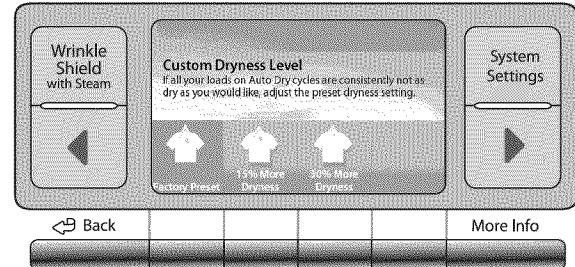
Wrinkle Shield with Steam

Custom Dryness Level
If all your loads on Auto Dry cycles are consistently not as dry as you would like, adjust the preset dryness setting.

Factory Preset

15% More Dryness

30% More Dryness

System Settings

Back

More Info